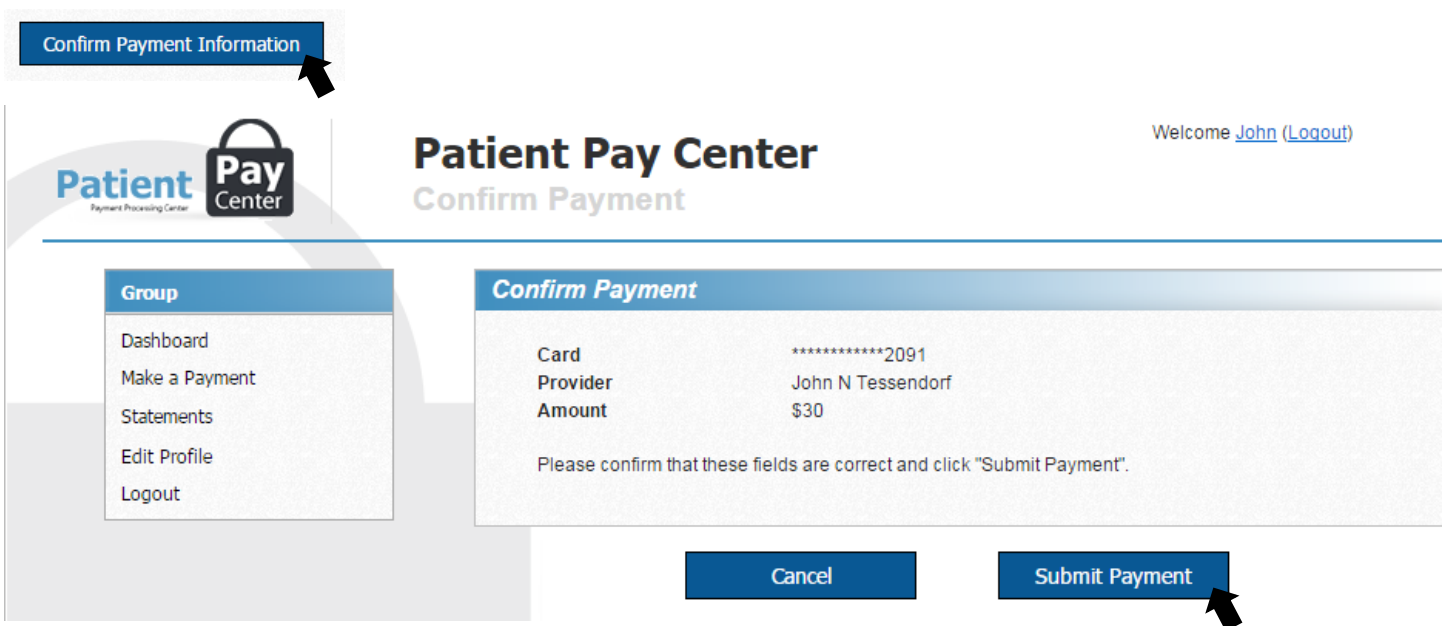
Confirm Payment Information

Patient Pay Center
Payment Processing Center

Patient Pay Center
Confirm Payment

Welcome John (Logout)

Group
Dashboard
Make a Payment
Statements
Edit Profile
Logout

Confirm Payment

| | |
|---|---|
| Card | ************2091 |
| Provider | John N Tessendorf |
| Amount | $30 |

Please confirm that these fields are correct and click "Submit Payment".

Cancel
Submit Payment